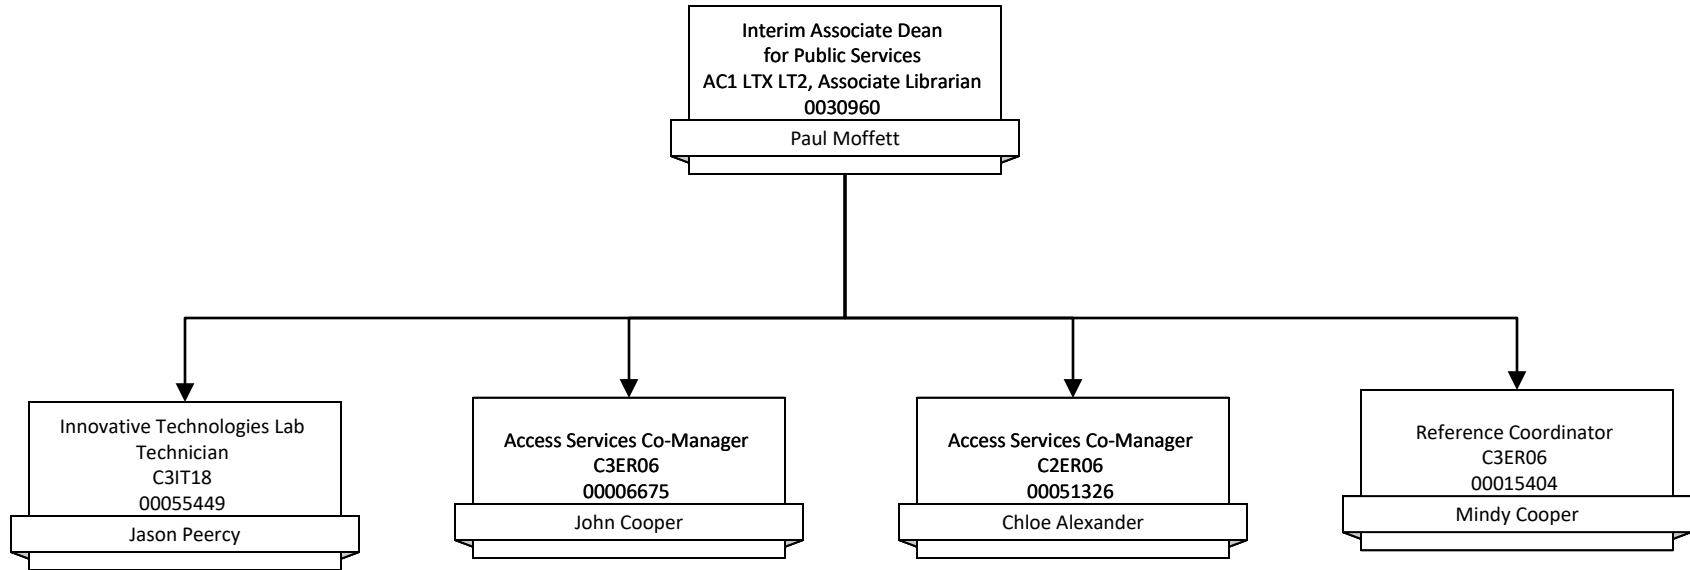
Interim Associate Dean
for Public Services
AC1 LTX LT2, Associate Librarian
0030960

Paul Moffett

Innovative Technologies Lab
Technician
C3IT18
00055449

Jason Peercy

Access Services Co-Manager
C3ER06
00006675

John Cooper

Access Services Co-Manager
C2ER06
00051326

Chloe Alexander

Reference Coordinator
C3ER06
00015404

Mindy Cooper